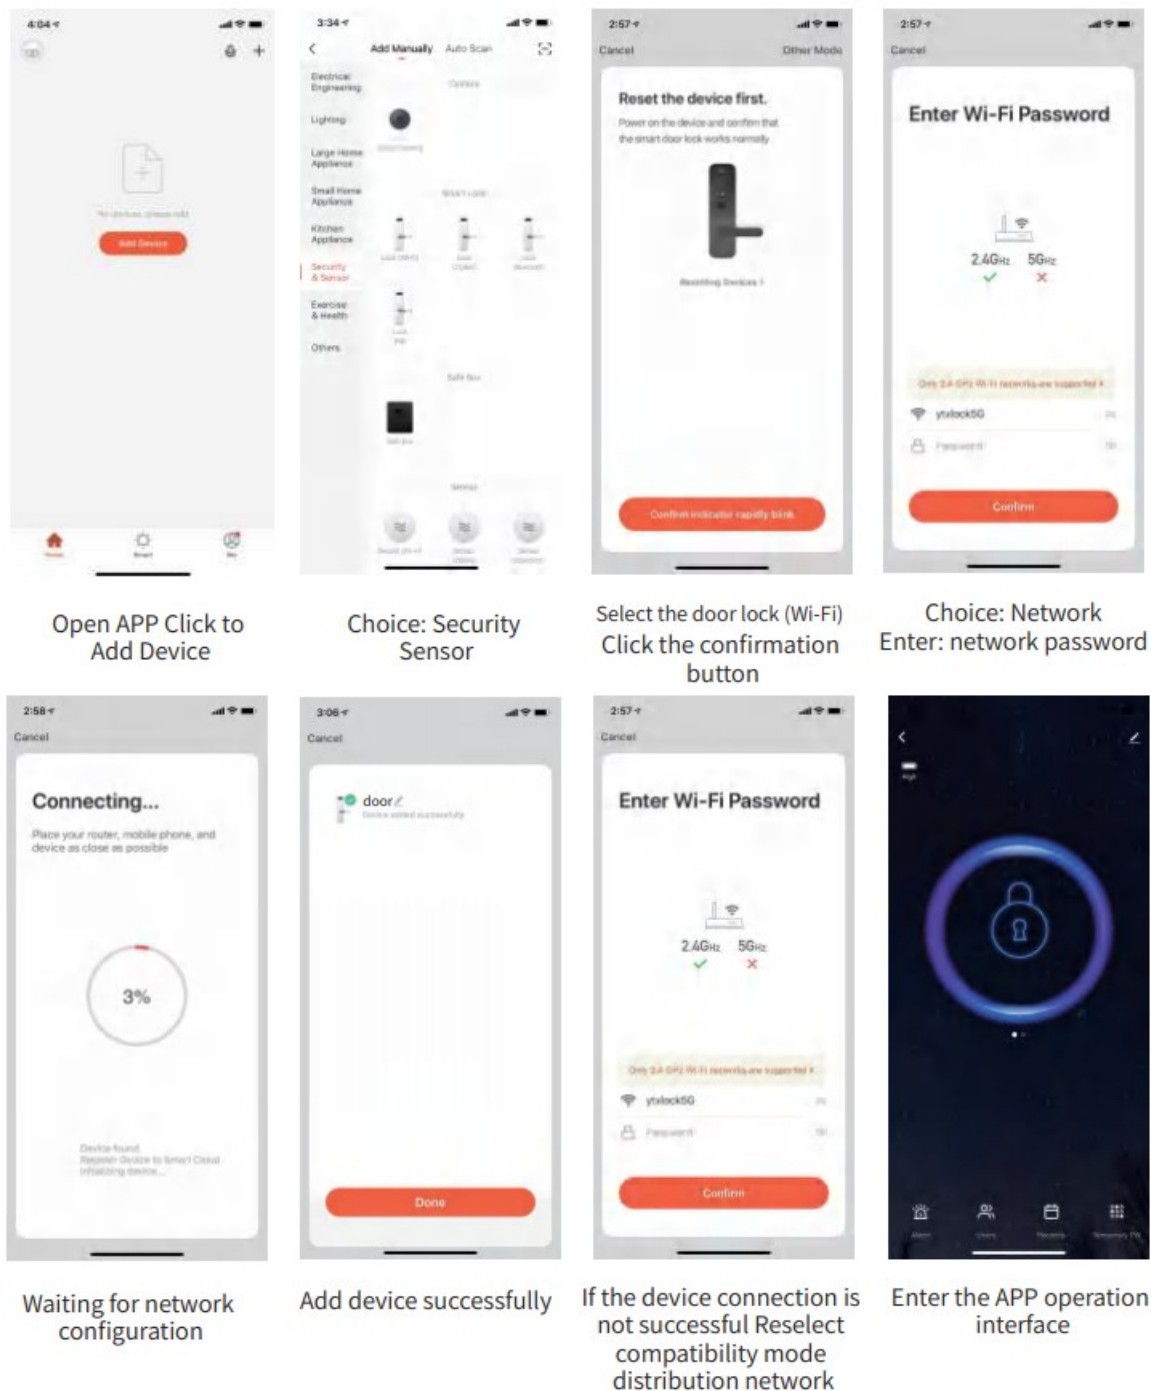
4:04

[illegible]

Add Device

Open APP Click to Add Device

3:34

Add Manually Auto Scan

Electrical Engineering

Lighting

Large Home Appliances

Small Home Appliances

Kitchen Appliances

Security & Sensor

Exercise & Health

Others

Choice: Security Sensor

2:57

Cancel Other Mode

Reset the device first.

Power on the device and confirm that the smart door lock works normally

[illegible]

Confirm indicator rapidly blink

Select the door lock (Wi-Fi) Click the confirmation button

2:57

Cancel

Enter Wi-Fi Password

2.4GHz 5GHz

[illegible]

ytxlock5G

Password

Confirm

Choice: Network Enter: network password

2:58

Cancel

Connecting...

Place your router, mobile phone, and device as close as possible

3%

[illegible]

Waiting for network configuration

3:06

Cancel

door

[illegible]

Done

Add device successfully

2:57

Cancel

Enter Wi-Fi Password

2.4GHz 5GHz

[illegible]

ytxlock5G

Password

Confirm

If the device connection is not successful Reselect compatibility mode distribution network

Enter the APP operation interface